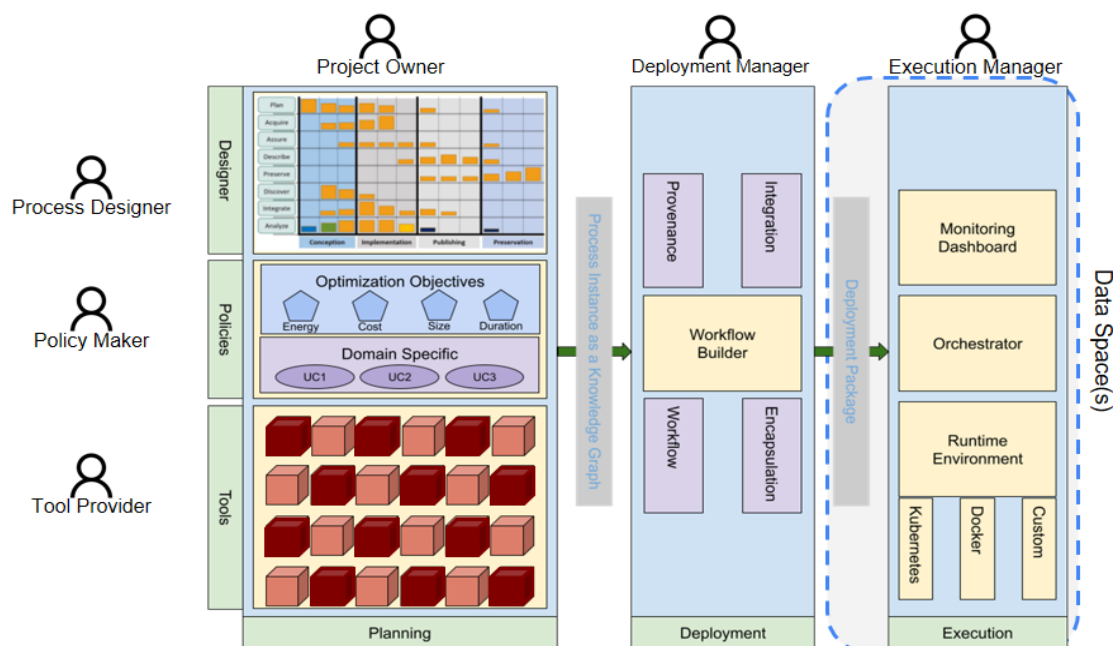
Project Owner

Deployment Manager

Execution Manager

Process Designer

Policy Maker

Tool Provider

Designer

Plan
Acquire
Assure
Describe
Preserve
Discover
Integrate
Analyze

Conception
Implementation
Publishing
Preservation

Policies

Optimization Objectives

Energy
Cost
Size
Duration

Domain Specific

UC1
UC2
UC3

Tools

Planning

Process Instance as a Knowledge Graph

Provenance

Integration

Workflow Builder

Workflow

Encapsulation

Deployment

Deployment Package

Monitoring Dashboard

Orchestrator

Runtime Environment

Kubernetes

Docker

Custom

Execution

Data Space(s)